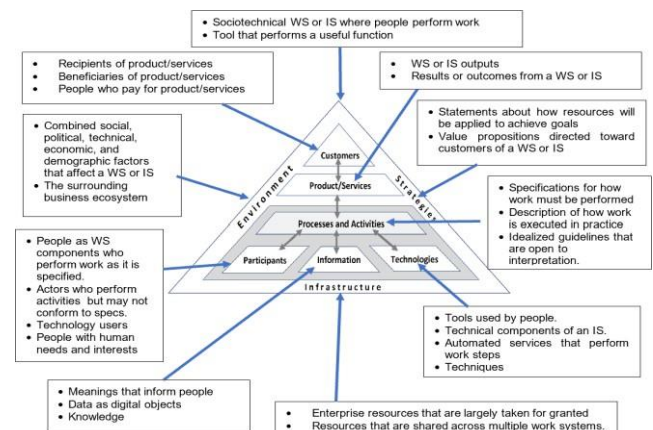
- Sociotechnical WS or IS where people perform work
- Tool that performs a useful function

- Recipients of product/services
- Beneficiaries of product/services
- People who pay for product/services

- WS or IS outputs
- Results or outcomes from a WS or IS

- Combined social, political, technical, economic, and demographic factors that affect a WS or IS
- The surrounding business ecosystem

- Statements about how resources will be applied to achieve goals
- Value propositions directed toward customers of a WS or IS

- Specifications for how work must be performed
- Description of how work is executed in practice
- Idealized guidelines that are open to interpretation.

Customers

Product/Services

Environment

Strategies

Processes and Activities

Participants

Information

Technologies

Infrastructure

- People as WS components who perform work as it is specified.
- Actors who perform activities but may not conform to specs.
- Technology users
- People with human needs and interests

- Tools used by people.
- Technical components of an IS.
- Automated services that perform work steps
- Techniques

- Meanings that inform people
- Data as digital objects
- Knowledge

- Enterprise resources that are largely taken for granted
- Resources that are shared across multiple work systems.